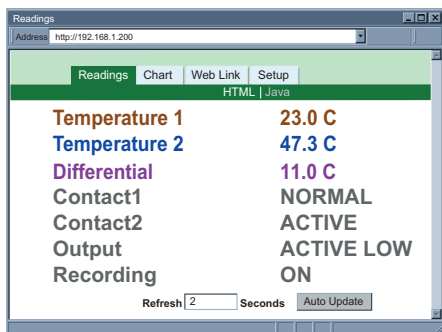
Readings

Address http://192.168.1.200

Readings Chart Web Link Setup

HTML | Java

| | |
|---|---|
| Temperature 1 | 23.0 C |
| Temperature 2 | 47.3 C |
| Differential | 11.0 C |
| Contact1 | NORMAL |
| Contact2 | ACTIVE |
| Output | ACTIVE LOW |
| Recording | ON |

Refresh 2 Seconds Auto Update